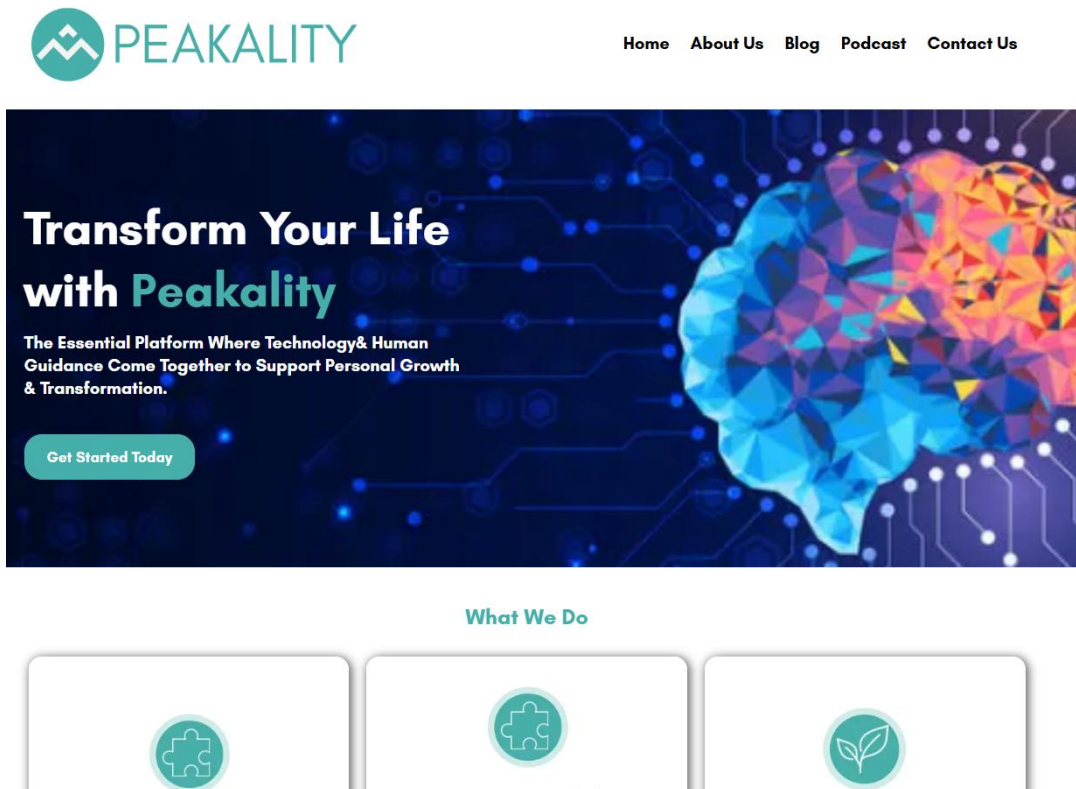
PEAKALITY

Home About Us Blog Podcast Contact Us

Transform Your Life with Peakality

The Essential Platform Where Technology& Human Guidance Come Together to Support Personal Growth & Transformation.

Get Started Today

What We Do